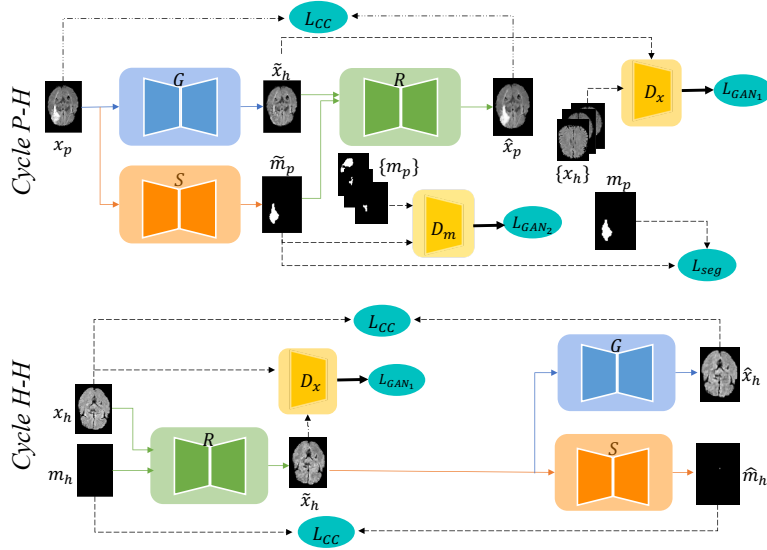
Cycle P-H

$L_{CC}$

$x_p$

$G$

$S$

$\tilde{x}_h$

$\tilde{m}_p$

$R$

$\{m_p\}$

$\hat{x}_p$

$D_m$

$L_{GAN_2}$

$D_x$

$L_{GAN_1}$

$\{x_h\}$

$m_p$

$L_{seg}$

Cycle H-H

$L_{CC}$

$x_h$

$m_h$

$R$

$D_x$

$L_{GAN_1}$

$\tilde{x}_h$

$G$

$\hat{x}_h$

$S$

$\hat{m}_h$

$L_{CC}$